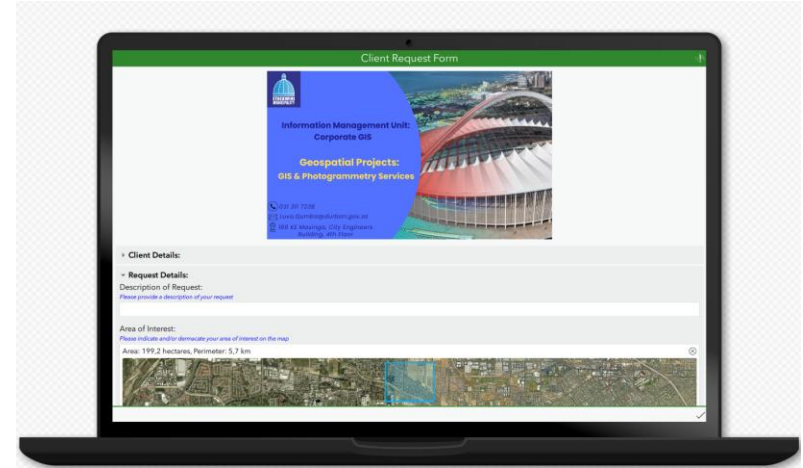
Client Request Form

Information Management Unit: Corporate GIS

Geospatial Projects: GIS & Photogrammetry Services

031 311 7238

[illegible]@durban.gov.za

166 KE Masinga, City Engineers Building, 4th Floor

▸ Client Details:

▾ Request Details:

Description of Request:

Please provide a description of your request

Area of Interest:

Please indicate and/or demarcate your area of interest on the map

Area: 199,2 hectares, Perimeter: 5,7 km